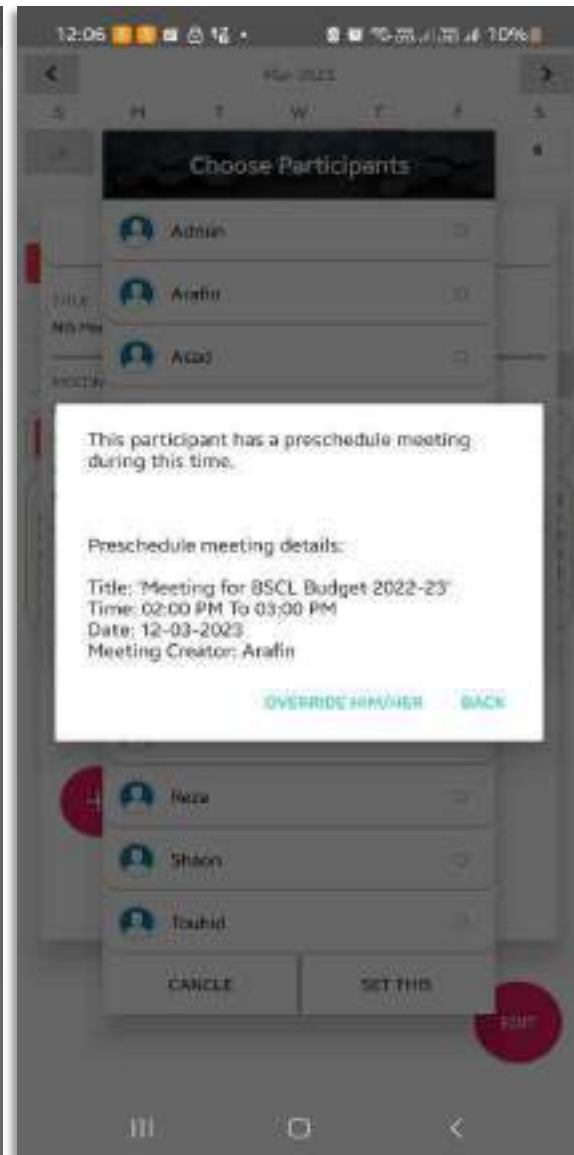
12:06 10%

Mar 2023

S M T W T F S

Choose Participants

Admin

Arafin

Asad

TITLE

NIS Me

MEETIN

This participant has a preschedule meeting during this time.

Preschedule meeting details:

Title: 'Meeting for BSCL Budget 2022-23'
Time: 02:00 PM To 03:00 PM
Date: 12-03-2023
Meeting Creator: Arafin

OVERRIDE HIM/HER BACK

Reza

Shaon

Touhid

CANCLE SET THIS

EDIT